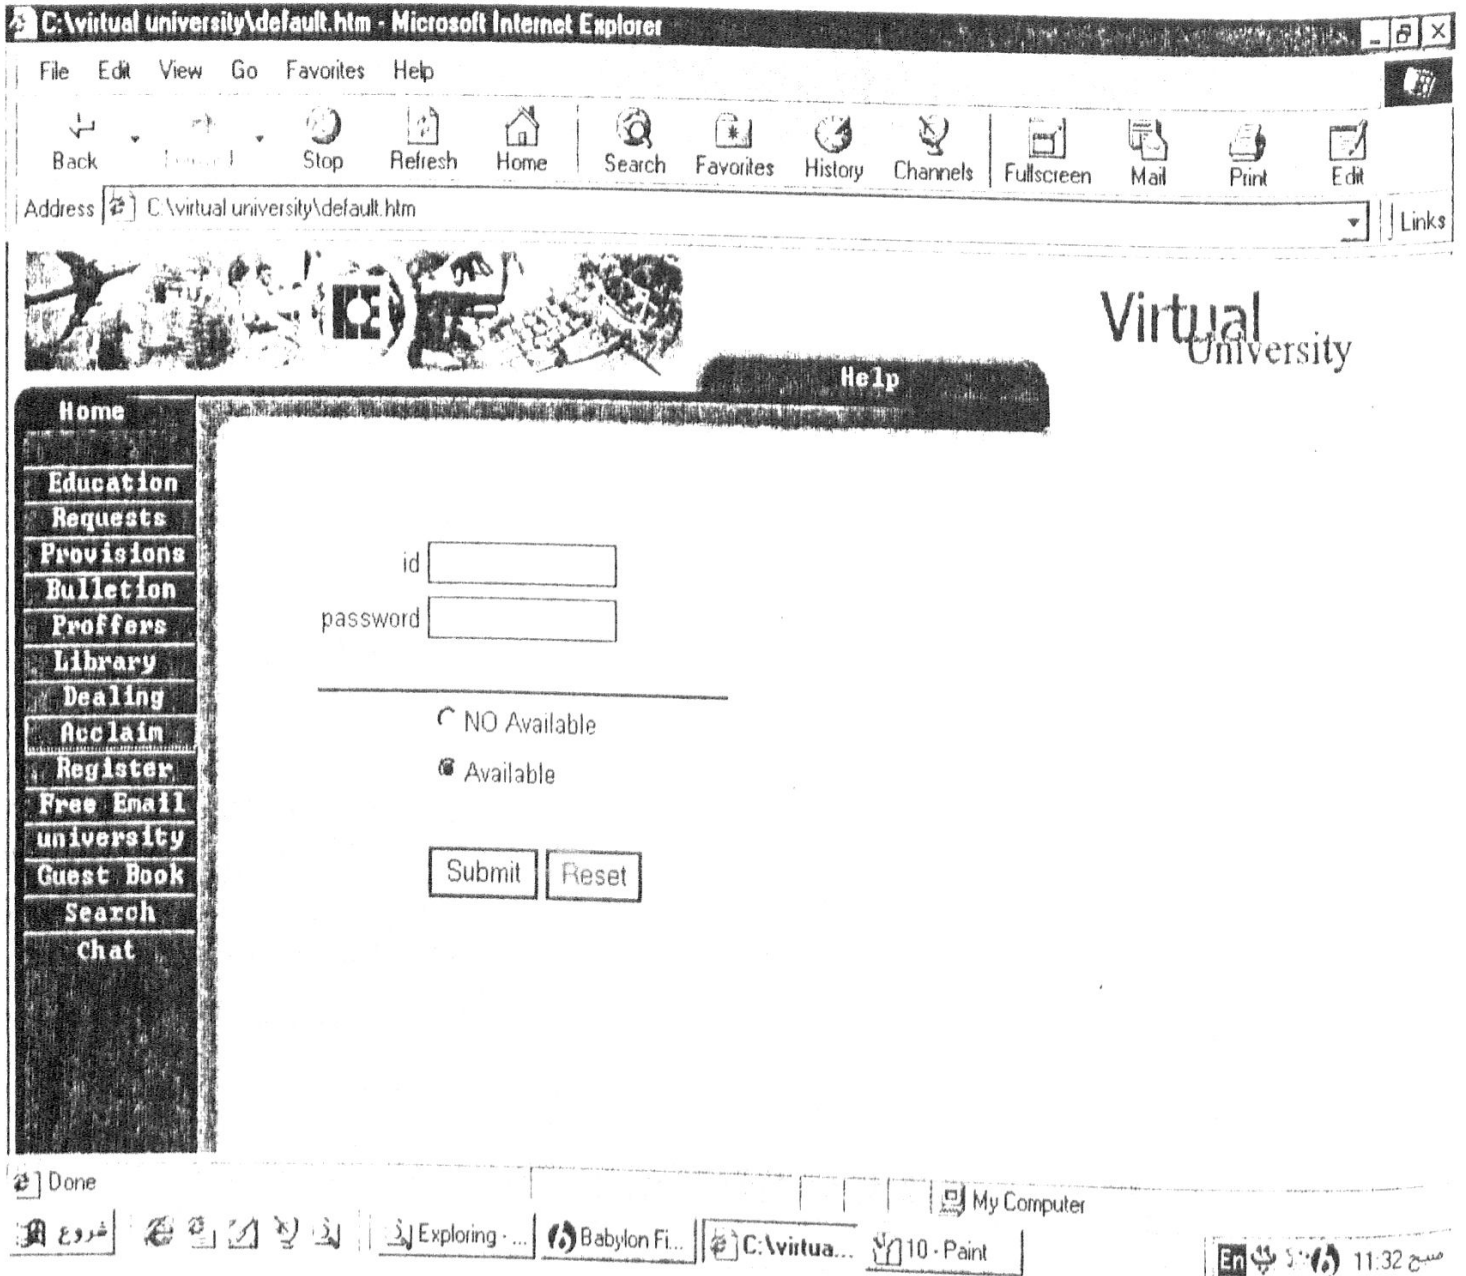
C:\virtual university\default.htm - Microsoft Internet Explorer

File Edit View Go Favorites Help

Back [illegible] Stop Refresh Home Search Favorites History Channels Fullscreen Mail Print Edit

Address C:\virtual university\default.htm

Links

Virtual University

Help

Home

Education
Requests
Provisions
Bulletion
Proffers
Library
Dealing
Acclaim
Register
Free Email
university
Guest Book
Search
Chat

id

password

NO Available

Available

Submit Reset

Done

My Computer

ابدأ

Exploring - ...

Babylon Fi...

C:\virtua...

10 - Paint

En 11:32 مسح